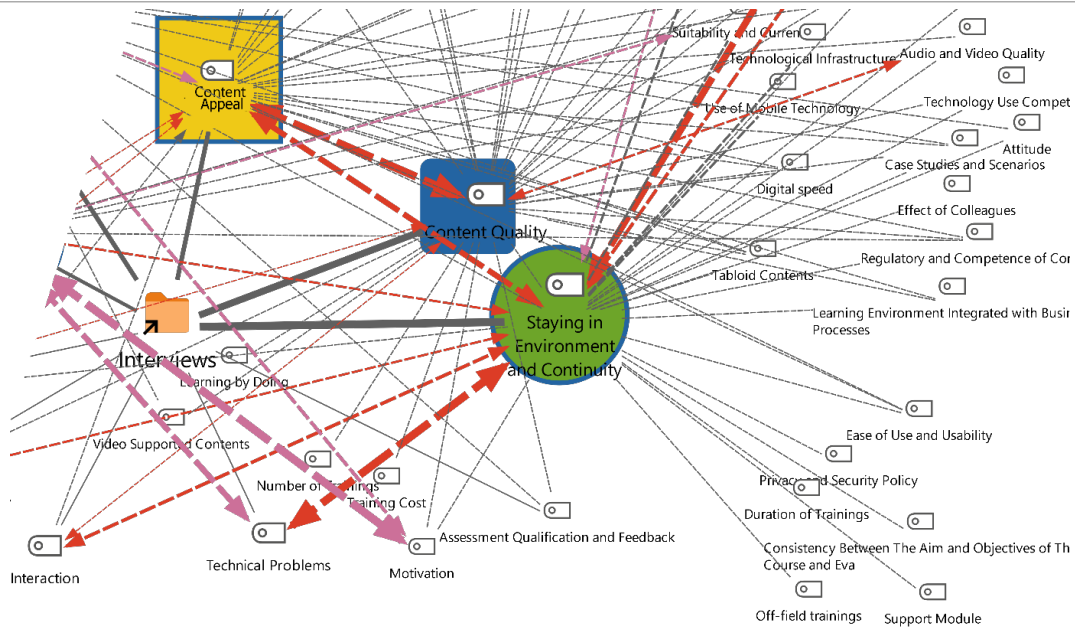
Content Appeal

Suitability and Curren

Technological Infrastructure

Audio and Video Quality

Use of Mobile Technology

Technology Use Compet

Attitude

Case Studies and Scenarios

Digital speed

Effect of Colleagues

Content Quality

Tabloid Contents

Regulatory and Competence of Cor

Learning Environment Integrated with Busir Processes

Staying in Environment and Continuity

Interviews

Learning by Doing

Video Supported Contents

Ease of Use and Usability

Privacy and Security Policy

Number of Trainings

Training Cost

Duration of Trainings

Assessment Qualification and Feedback

Consistency Between The Aim and Objectives of Th Course and Eva

Interaction

Technical Problems

Motivation

Off-field trainings

Support Module